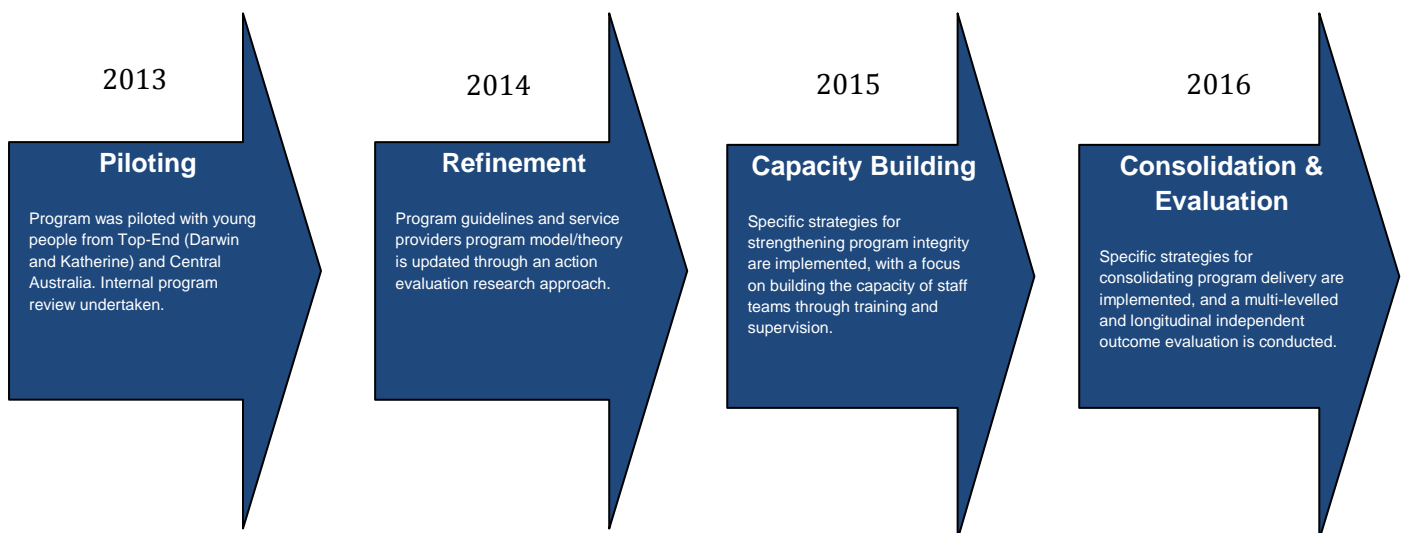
2013

Piloting

Program was piloted with young people from Top-End (Darwin and Katherine) and Central Australia. Internal program review undertaken.

2014

Refinement

Program guidelines and service providers program model/theory is updated through an action evaluation research approach.

2015

Capacity Building

Specific strategies for strengthening program integrity are implemented, with a focus on building the capacity of staff teams through training and supervision.

2016

Consolidation & Evaluation

Specific strategies for consolidating program delivery are implemented, and a multi-levelled and longitudinal independent outcome evaluation is conducted.